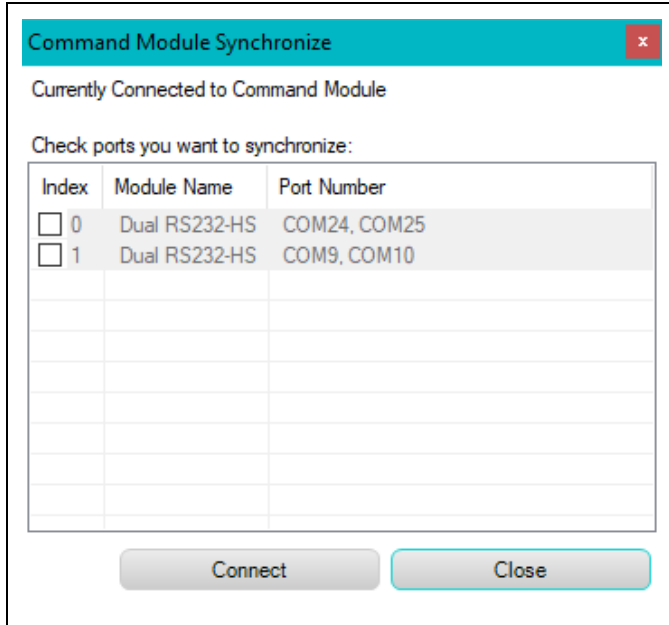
Command Module Synchronize

×

Currently Connected to Command Module

Check ports you want to synchronize:

| Index | Module Name | Port Number |
|---|---|---|
| 0 | Dual RS232-HS | COM24, COM25 |
| 1 | Dual RS232-HS | COM9, COM10 |

Connect

Close